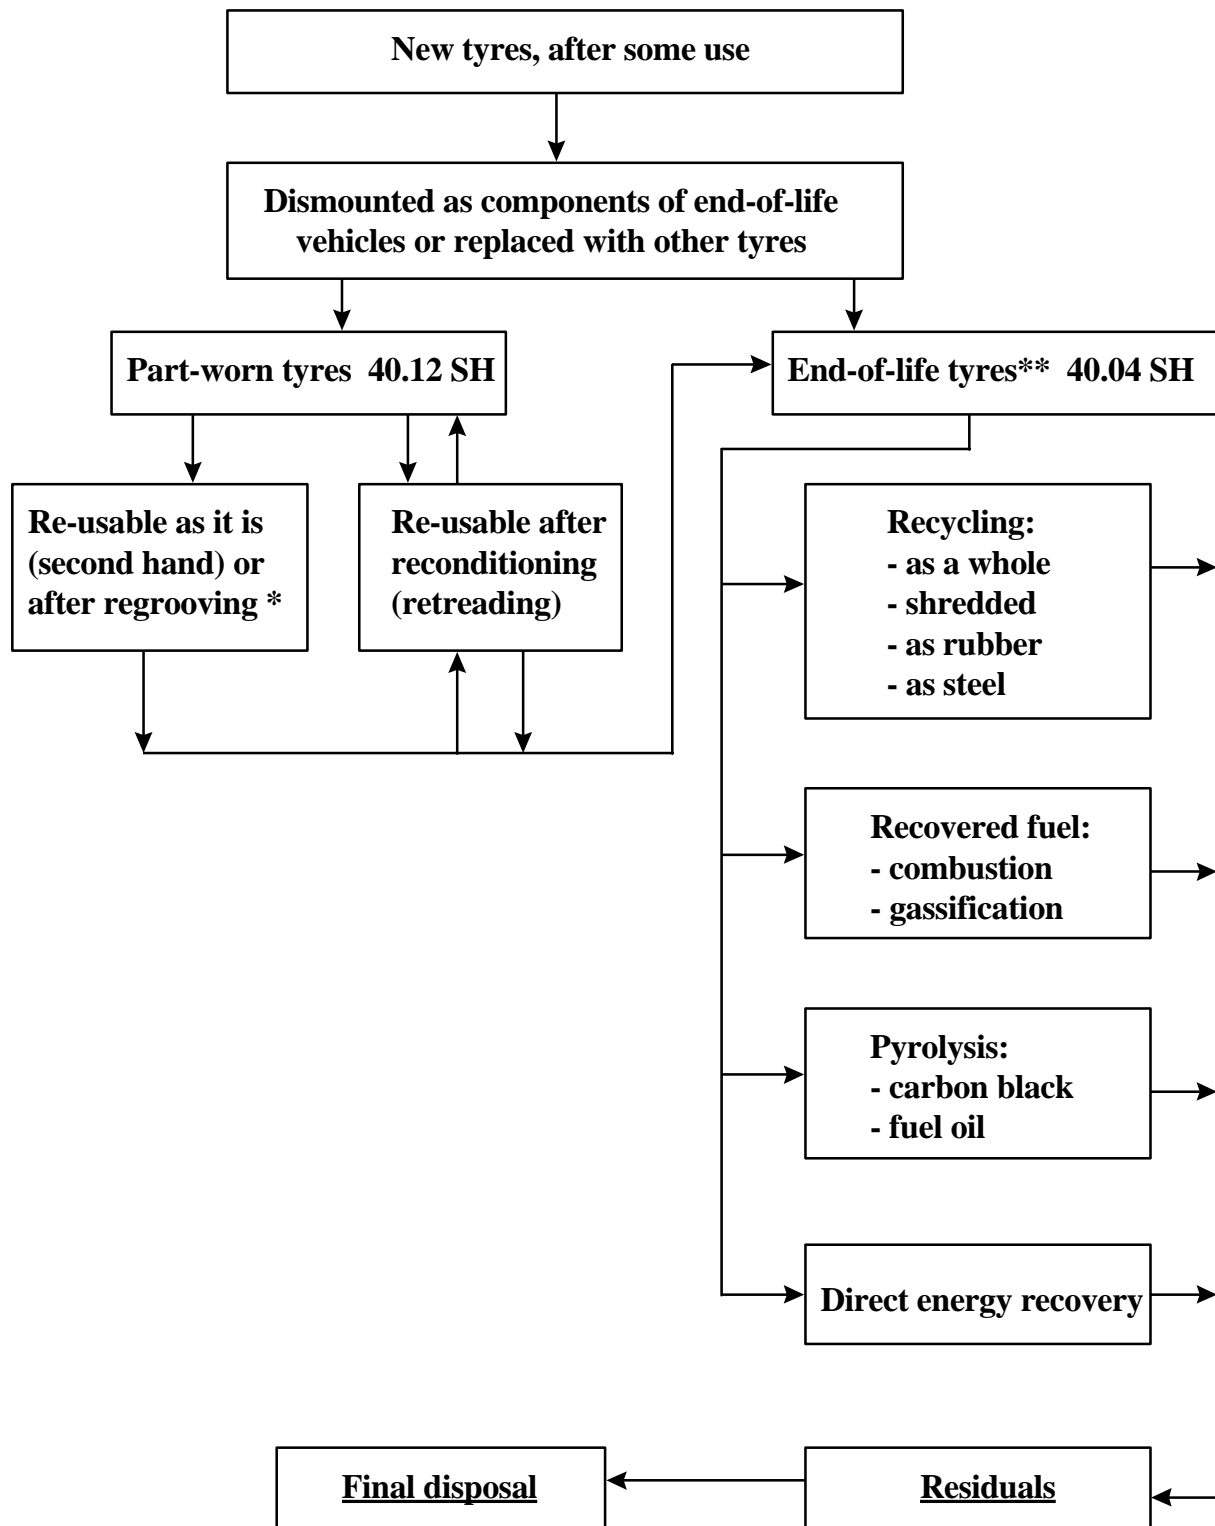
New tyres, after some use

Dismounted as components of end-of-life vehicles or replaced with other tyres

Part-worn tyres 40.12 SH

End-of-life tyres** 40.04 SH

Re-usable as it is (second hand) or after regrooving *

Re-usable after reconditioning (retreading)

Recycling:
- as a whole
- shredded
- as rubber
- as steel

Recovered fuel:
- combustion
- gassification

Pyrolysis:
- carbon black
- fuel oil

Direct energy recovery

Final disposal

Residuals